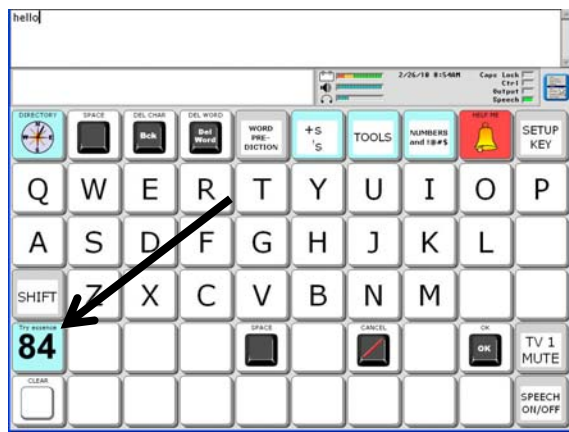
hello

2/26/18 8:54AM
Caps Lock
Ctrl
Output
Speech

| DIRECTORY | SPACE | DEL CHAR Bck | DEL WORD Del Word | WORD PRE-DICTION | +s 's | TOOLS | NUMBERS and 1@#$ | HELP ME | SETUP KEY |
|---|---|---|---|---|---|---|---|---|---|
| Q | W | E | R | T | Y | U | I | O | P |
| A | S | D | F | G | H | J | K | L | |
| SHIFT | Z | X | C | V | B | N | M | | |
| Try essence 84 | | | | SPACE | | CANCEL | OK OK | | TV 1 MUTE |
| CLEAR | | | | | | | | | SPEECH ON/OFF |